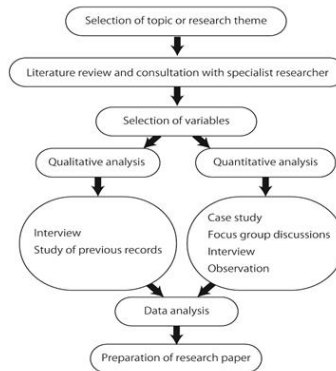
Selection of topic or research theme

Literature review and consultation with specialist researcher

Selection of variables

Qualitative analysis

Quantitative analysis

Interview
Study of previous records

Case study
Focus group discussions
Interview
Observation

Data analysis

Preparation of research paper